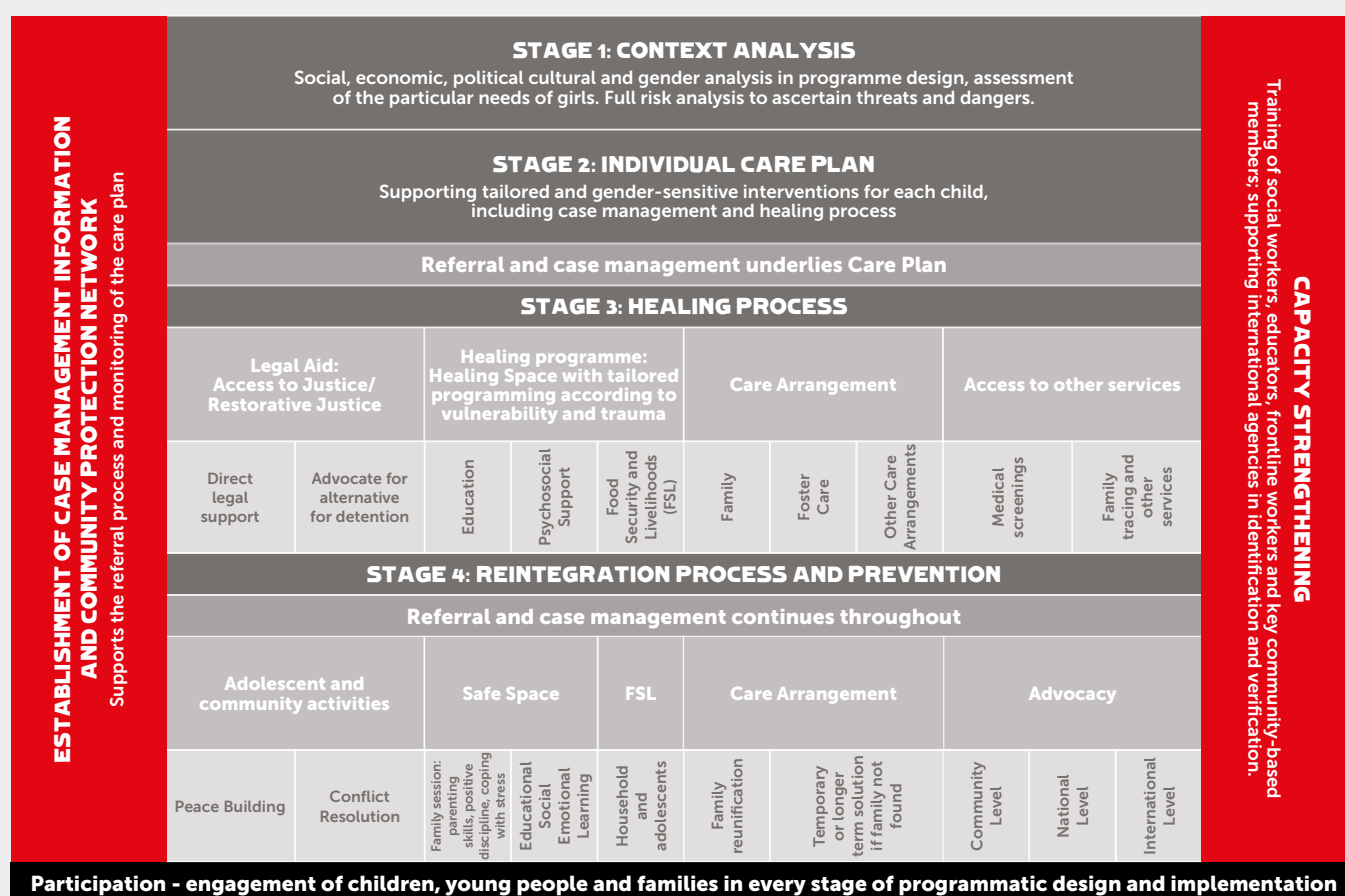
ESTABLISHMENT OF CASE MANAGEMENT INFORMATION AND COMMUNITY PROTECTION NETWORK
Supports the referral process and monitoring of the care plan

STAGE 1: CONTEXT ANALYSIS
Social, economic, political cultural and gender analysis in programme design, assessment of the particular needs of girls. Full risk analysis to ascertain threats and dangers.

STAGE 2: INDIVIDUAL CARE PLAN
Supporting tailored and gender-sensitive interventions for each child, including case management and healing process

Referral and case management underlies Care Plan

STAGE 3: HEALING PROCESS

| Legal Aid: Access to Justice/ Restorative Justice | | Healing programme: Healing Space with tailored programming according to vulnerability and trauma | | | Care Arrangement | | | Access to other services | |
|---|---|---|---|---|---|---|---|---|---|
| Direct legal support | Advocate for alternative for detention | Education | Psychosocial Support | Food Security and Livelihoods (FSL) | Family | Foster Care | Other Care Arrangements | Medical screenings | Family tracing and other services |

STAGE 4: REINTEGRATION PROCESS AND PREVENTION

Referral and case management continues throughout

| Adolescent and community activities | | Safe Space | | FSL | Care Arrangement | | Advocacy | | |
|---|---|---|---|---|---|---|---|---|---|
| Peace Building | Conflict Resolution | Family session: parenting skills, positive discipline, coping with stress | Educational Social Emotional Learning | Household and adolescents | Family reunification | Temporary or longer term solution if family not found | Community Level | National Level | International Level |

CAPACITY STRENGTHENING
Training of social workers, educators, frontline workers and key community-based members; supporting international agencies in identification and verification.

Participation - engagement of children, young people and families in every stage of programmatic design and implementation